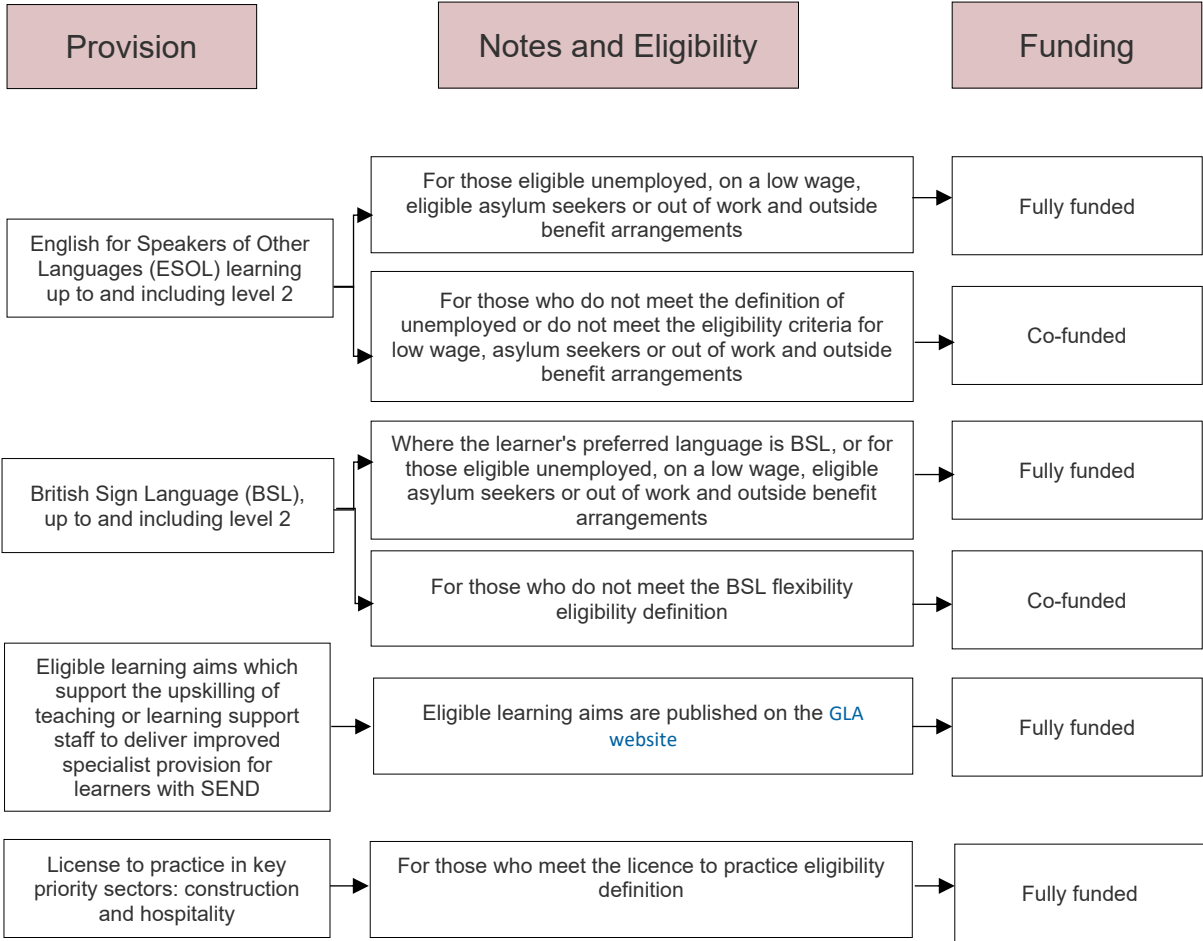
Provision

Notes and Eligibility

Funding

English for Speakers of Other Languages (ESOL) learning up to and including level 2

For those eligible unemployed, on a low wage, eligible asylum seekers or out of work and outside benefit arrangements

Fully funded

For those who do not meet the definition of unemployed or do not meet the eligibility criteria for low wage, asylum seekers or out of work and outside benefit arrangements

Co-funded

British Sign Language (BSL), up to and including level 2

Where the learner's preferred language is BSL, or for those eligible unemployed, on a low wage, eligible asylum seekers or out of work and outside benefit arrangements

Fully funded

For those who do not meet the BSL flexibility eligibility definition

Co-funded

Eligible learning aims which support the upskilling of teaching or learning support staff to deliver improved specialist provision for learners with SEND

Eligible learning aims are published on the GLA website

Fully funded

License to practice in key priority sectors: construction and hospitality

For those who meet the licence to practice eligibility definition

Fully funded